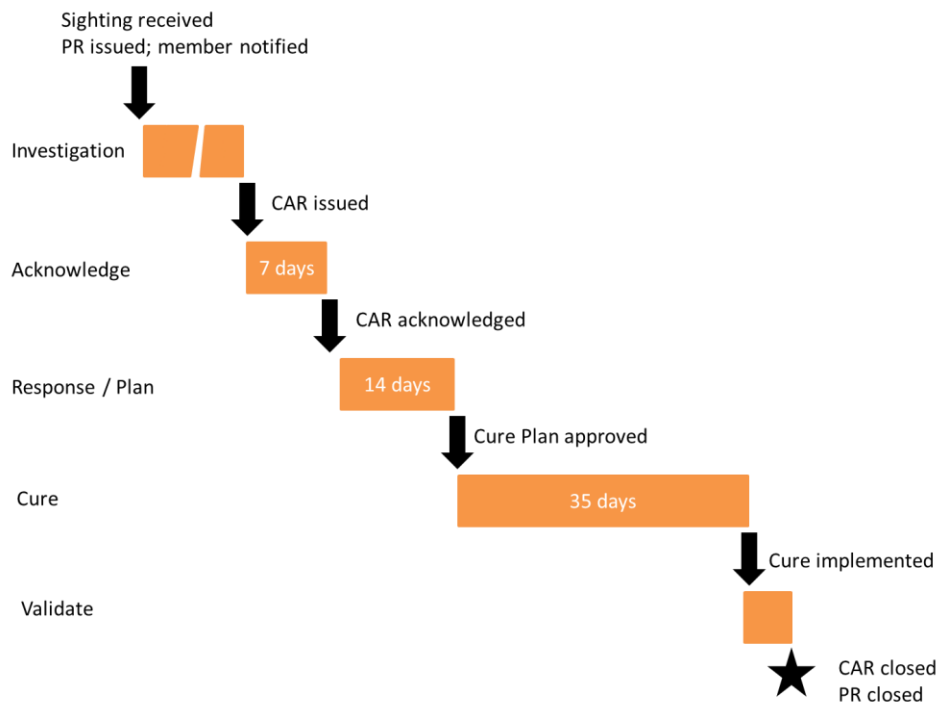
Sighting received
PR issued; member notified

Investigation

CAR issued

Acknowledge

7 days

CAR acknowledged

Response / Plan

14 days

Cure Plan approved

Cure

35 days

Cure implemented

Validate

CAR closed
PR closed